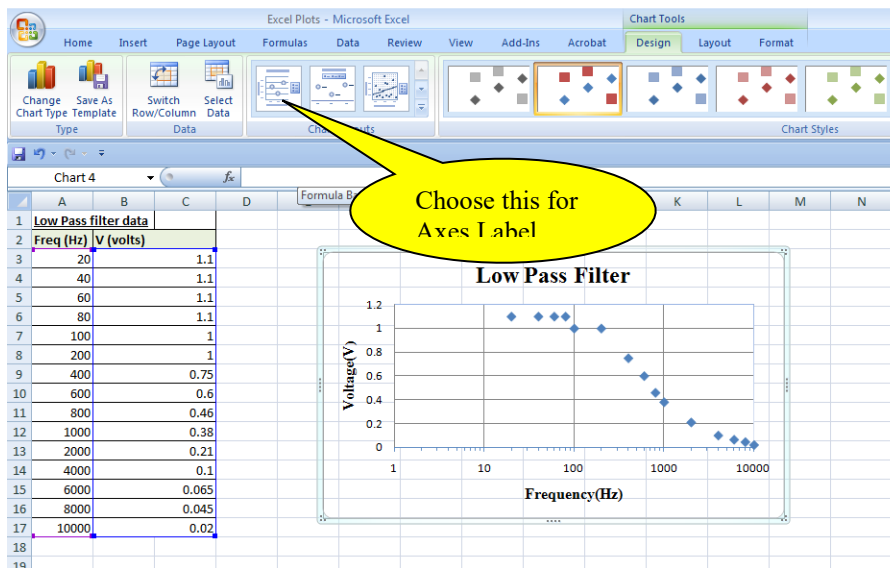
Excel Plots - Microsoft Excel

Chart Tools

Home Insert Page Layout Formulas Data Review View Add-Ins Acrobat Design Layout Format

Change Chart Type Save As Template
Type

Switch Row/Column Select Data
Data

Chart Layouts

Chart Styles

Chart 4

$f_x$

Formula Bar

Choose this for Axes Label

| | A | B | C | D |
|---|---|---|---|---|
| 1 | Low Pass filter data | | | |
| 2 | Freq (Hz) | V (volts) | | |
| 3 | 20 | 1.1 | | |
| 4 | 40 | 1.1 | | |
| 5 | 60 | 1.1 | | |
| 6 | 80 | 1.1 | | |
| 7 | 100 | 1 | | |
| 8 | 200 | 1 | | |
| 9 | 400 | 0.75 | | |
| 10 | 600 | 0.6 | | |
| 11 | 800 | 0.46 | | |
| 12 | 1000 | 0.38 | | |
| 13 | 2000 | 0.21 | | |
| 14 | 4000 | 0.1 | | |
| 15 | 6000 | 0.065 | | |
| 16 | 8000 | 0.045 | | |
| 17 | 10000 | 0.02 | | |
| 18 | | | | |
| 19 | | | | |

K L M N

Low Pass Filter

Voltage(V)

1.2
1
0.8
0.6
0.4
0.2
0

1 10 100 1000 10000

Frequency(Hz)